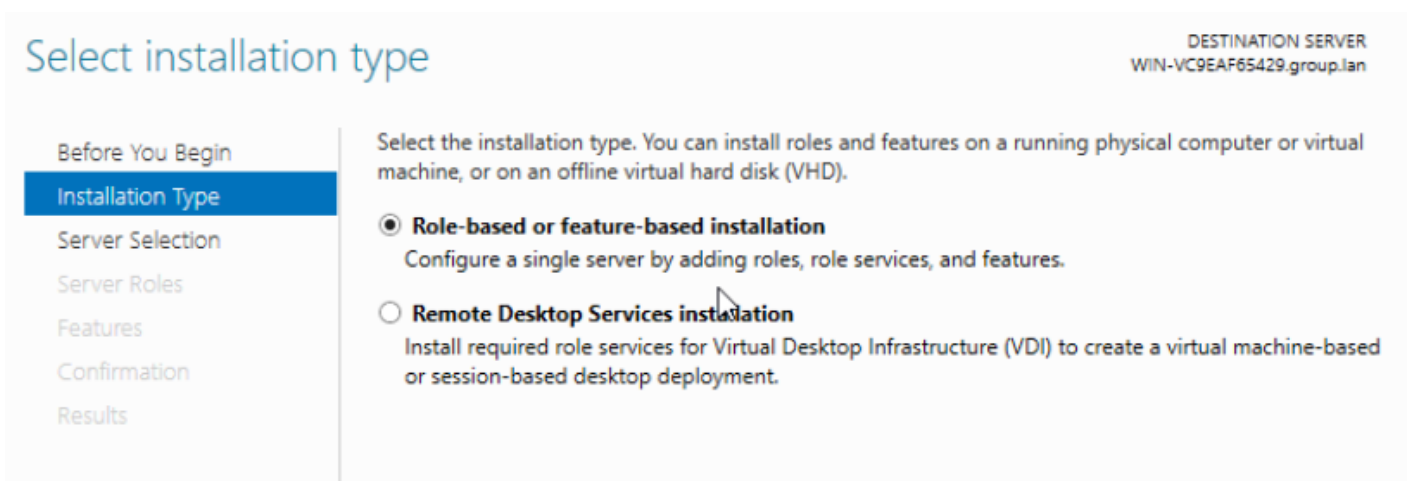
Select installation type

DESTINATION SERVER
WIN-VC9EAF65429.group.lan

Before You Begin
Installation Type
Server Selection
Server Roles
Features
Confirmation
Results

Select the installation type. You can install roles and features on a running physical computer or virtual machine, or on an offline virtual hard disk (VHD).

Role-based or feature-based installation
Configure a single server by adding roles, role services, and features.

Remote Desktop Services installation
Install required role services for Virtual Desktop Infrastructure (VDI) to create a virtual machine-based or session-based desktop deployment.